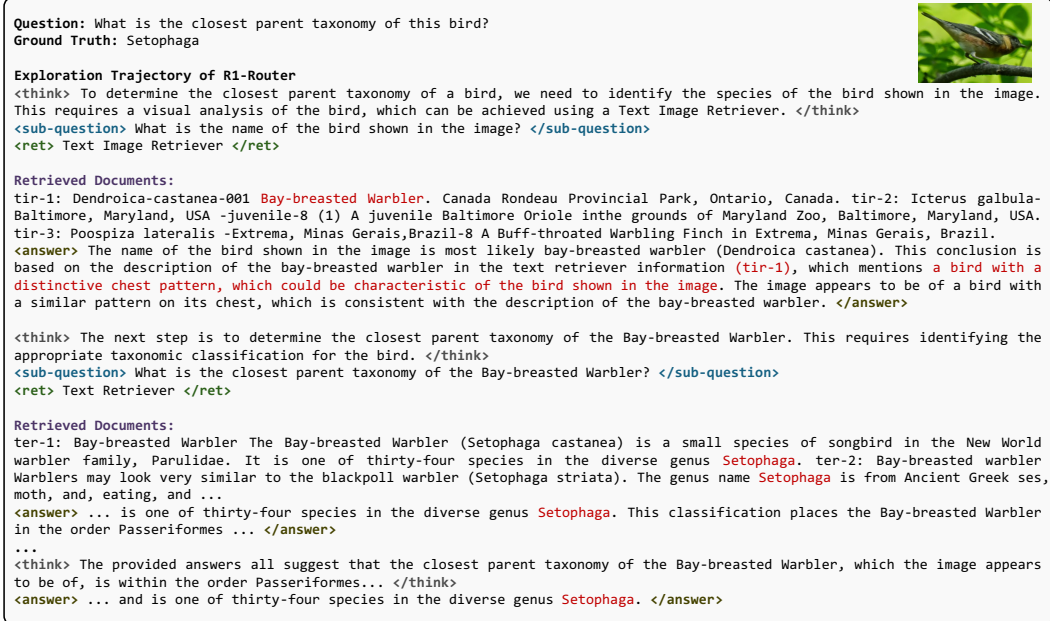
**Question:** What is the closest parent taxonomy of this bird?
**Ground Truth:** Setophaga

**Exploration Trajectory of R1-Router**
<think> To determine the closest parent taxonomy of a bird, we need to identify the species of the bird shown in the image. This requires a visual analysis of the bird, which can be achieved using a Text Image Retriever. </think>
<sub-question> What is the name of the bird shown in the image? </sub-question>
<ret> Text Image Retriever </ret>

**Retrieved Documents:**
tir-1: Dendroica-castanea-001 Bay-breasted Warbler. Canada Rondeau Provincial Park, Ontario, Canada. tir-2: Icterus galbula-Baltimore, Maryland, USA -juvenile-8 (1) A juvenile Baltimore Oriole inthe grounds of Maryland Zoo, Baltimore, Maryland, USA. tir-3: Poospiza lateralis -Extrema, Minas Gerais,Brazil-8 A Buff-throated Warbling Finch in Extrema, Minas Gerais, Brazil.
<answer> The name of the bird shown in the image is most likely bay-breasted warbler (Dendroica castanea). This conclusion is based on the description of the bay-breasted warbler in the text retriever information (tir-1), which mentions a bird with a distinctive chest pattern, which could be characteristic of the bird shown in the image. The image appears to be of a bird with a similar pattern on its chest, which is consistent with the description of the bay-breasted warbler. </answer>

<think> The next step is to determine the closest parent taxonomy of the Bay-breasted Warbler. This requires identifying the appropriate taxonomic classification for the bird. </think>
<sub-question> What is the closest parent taxonomy of the Bay-breasted Warbler? </sub-question>
<ret> Text Retriever </ret>

**Retrieved Documents:**
ter-1: Bay-breasted Warbler The Bay-breasted Warbler (Setophaga castanea) is a small species of songbird in the New World warbler family, Parulidae. It is one of thirty-four species in the diverse genus Setophaga. ter-2: Bay-breasted warbler Warblers may look very similar to the blackpoll warbler (Setophaga striata). The genus name Setophaga is from Ancient Greek ses, moth, and, eating, and ...
<answer> ... is one of thirty-four species in the diverse genus Setophaga. This classification places the Bay-breasted Warbler in the order Passeriformes ... </answer>
...
<think> The provided answers all suggest that the closest parent taxonomy of the Bay-breasted Warbler, which the image appears to be of, is within the order Passeriformes... </think>
<answer> ... and is one of thirty-four species in the diverse genus Setophaga. </answer>